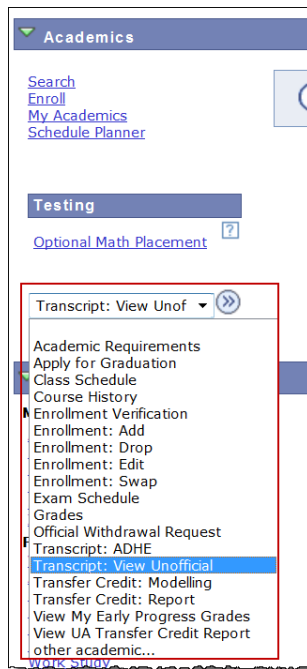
Academics

Search
Enroll
My Academics
Schedule Planner

Testing

Optional Math Placement

Transcript: View Unof

Academic Requirements
Apply for Graduation
Class Schedule
Course History
Enrollment Verification
Enrollment: Add
Enrollment: Drop
Enrollment: Edit
Enrollment: Swap
Exam Schedule
Grades
Official Withdrawal Request
Transcript: ADHE
Transcript: View Unofficial
Transfer Credit: Modelling
Transfer Credit: Report
View My Early Progress Grades
View UA Transfer Credit Report
other academic...

Work Study